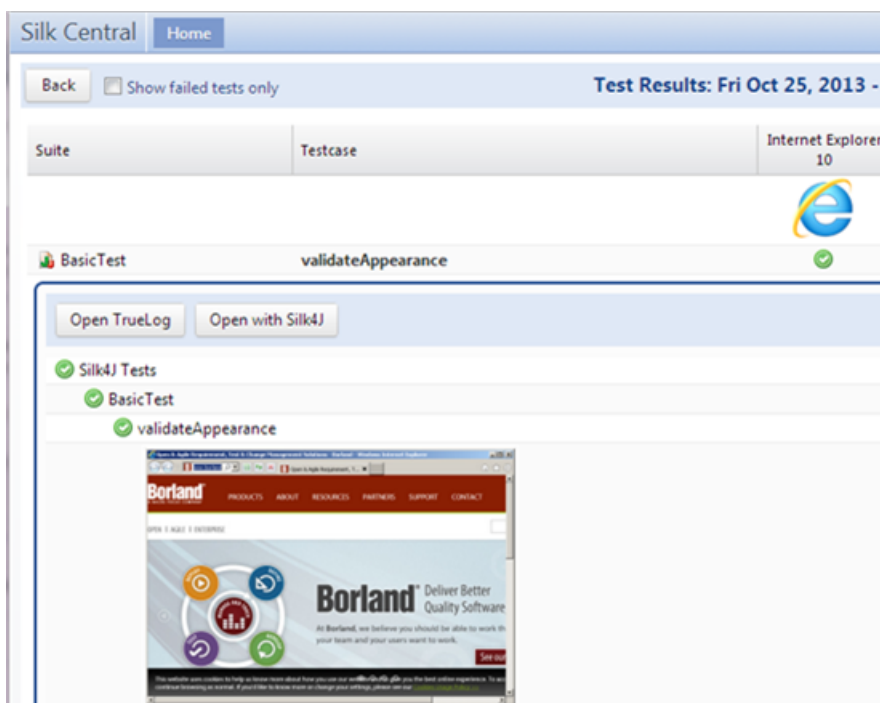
Silk Central Home

Back Show failed tests only

Test Results: Fri Oct 25, 2013 -

| Suite | Testcase | Internet Explorer 10 |
|---|---|---|
| BasicTest | validateAppearance | |

Open TrueLog Open with Silk4J

Silk4J Tests

BasicTest

validateAppearance

Borland PRODUCTS ABOUT RESOURCES PARTNERS SUPPORT CONTACT

OPEN | AGILE | ENTERPRISE

Borland Deliver Better Quality Software

At Borland, we believe you should be able to work th your team and your users want to work.

See our

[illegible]